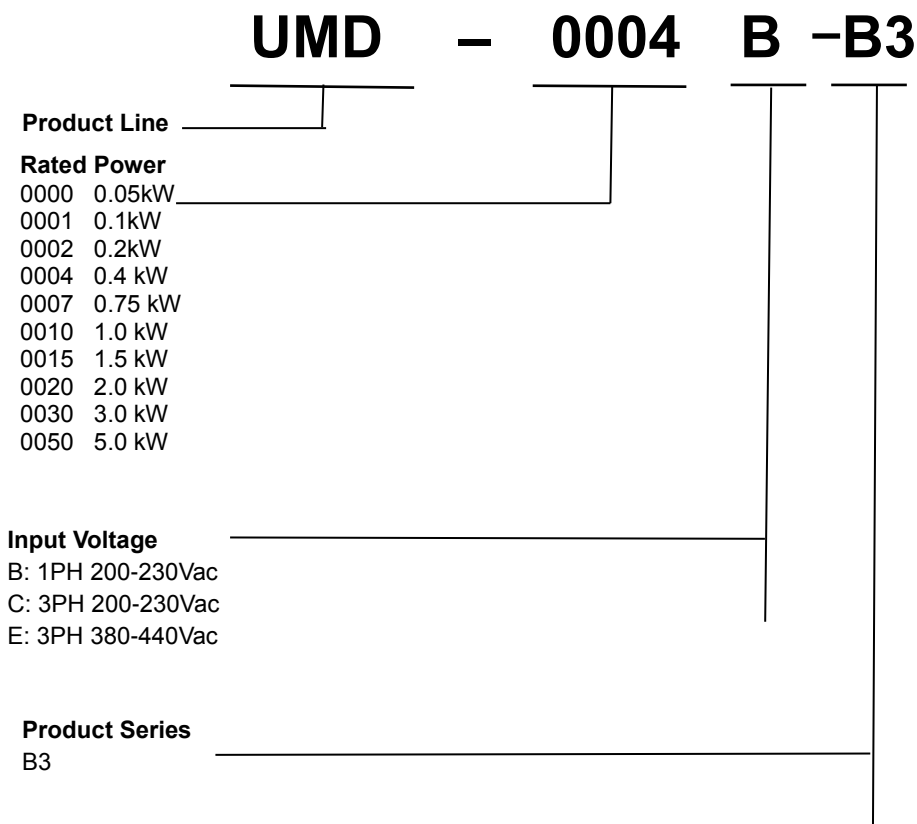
UMD – 0004 B -B3

Product Line

Rated Power
0000 0.05kW
0001 0.1kW
0002 0.2kW
0004 0.4 kW
0007 0.75 kW
0010 1.0 kW
0015 1.5 kW
0020 2.0 kW
0030 3.0 kW
0050 5.0 kW

Input Voltage
B: 1PH 200-230Vac
C: 3PH 200-230Vac
E: 3PH 380-440Vac

Product Series
B3